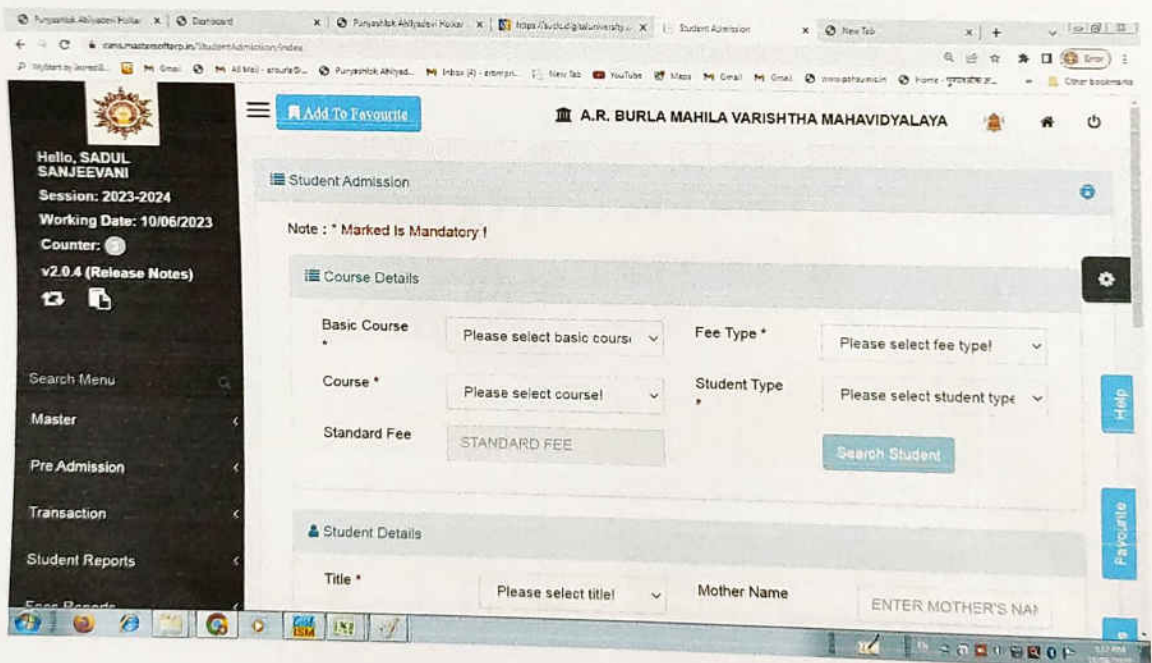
Punyashlok Ahilyadevi Holkar × Dashboard × Punyashlok Ahilyadevi Holkar × https://sucsudigitaluniversity × Student Admission × New Tab ×

cams.mastersofterp.in/StudentAdmission/Index

Gmail All Mail Punyashlok Ahilyad... Inbox (4) New Tab YouTube Maps Gmail Gmail Other bookmarks

Add To Favourite

A.R. BURLA MAHILA VARISHTHA MAHAVIDYALAYA

Hello, SADUL SANJEEVANI

Session: 2023-2024

Working Date: 10/06/2023

Counter:

v2.0.4 (Release Notes)

Search Menu

Master

Pre Admission

Transaction

Student Reports

Student Admission

Note : * Marked Is Mandatory !

Course Details

Basic Course *

Please select basic cours

Fee Type *

Please select fee type!

Course *

Please select course!

Student Type *

Please select student type

Standard Fee

STANDARD FEE

Search Student

Student Details

Title *

Please select title!

Mother Name

ENTER MOTHER'S NAI

Help

Favourite